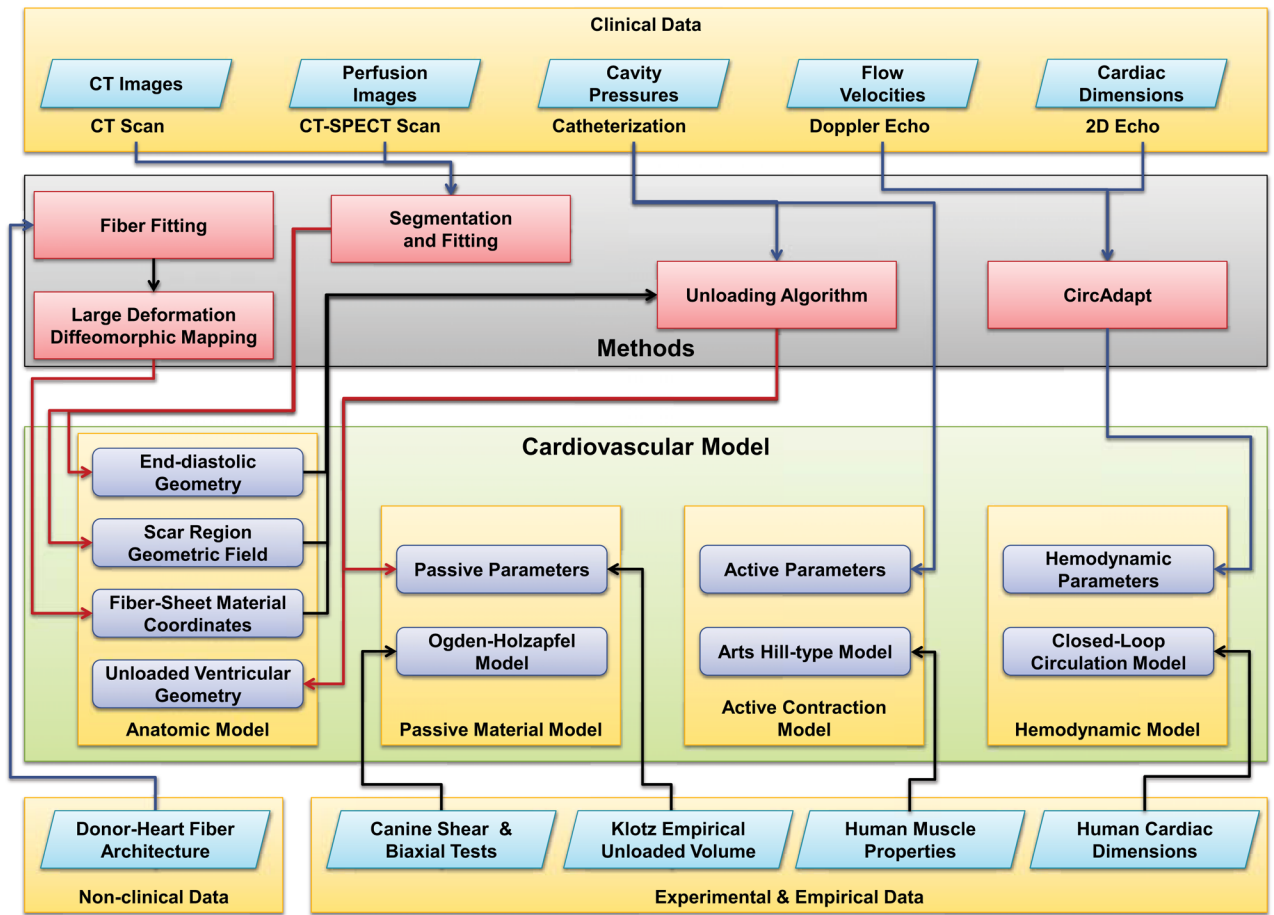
Clinical Data

CT Images
CT Scan

Perfusion Images
CT-SPECT Scan

Cavity Pressures
Catheterization

Flow Velocities
Doppler Echo

Cardiac Dimensions
2D Echo

Fiber Fitting

Segmentation and Fitting

Large Deformation Diffeomorphic Mapping

Unloading Algorithm

CircAdapt

Methods

Cardiovascular Model

End-diastolic Geometry

Scar Region Geometric Field

Fiber-Sheet Material Coordinates

Unloaded Ventricular Geometry

Anatomic Model

Passive Parameters

Ogden-Holzapfel Model

Passive Material Model

Active Parameters

Arts Hill-type Model

Active Contraction Model

Hemodynamic Parameters

Closed-Loop Circulation Model

Hemodynamic Model

Donor-Heart Fiber Architecture

Non-clinical Data

Canine Shear & Biaxial Tests

Klotz Empirical Unloaded Volume

Human Muscle Properties

Human Cardiac Dimensions

Experimental & Empirical Data